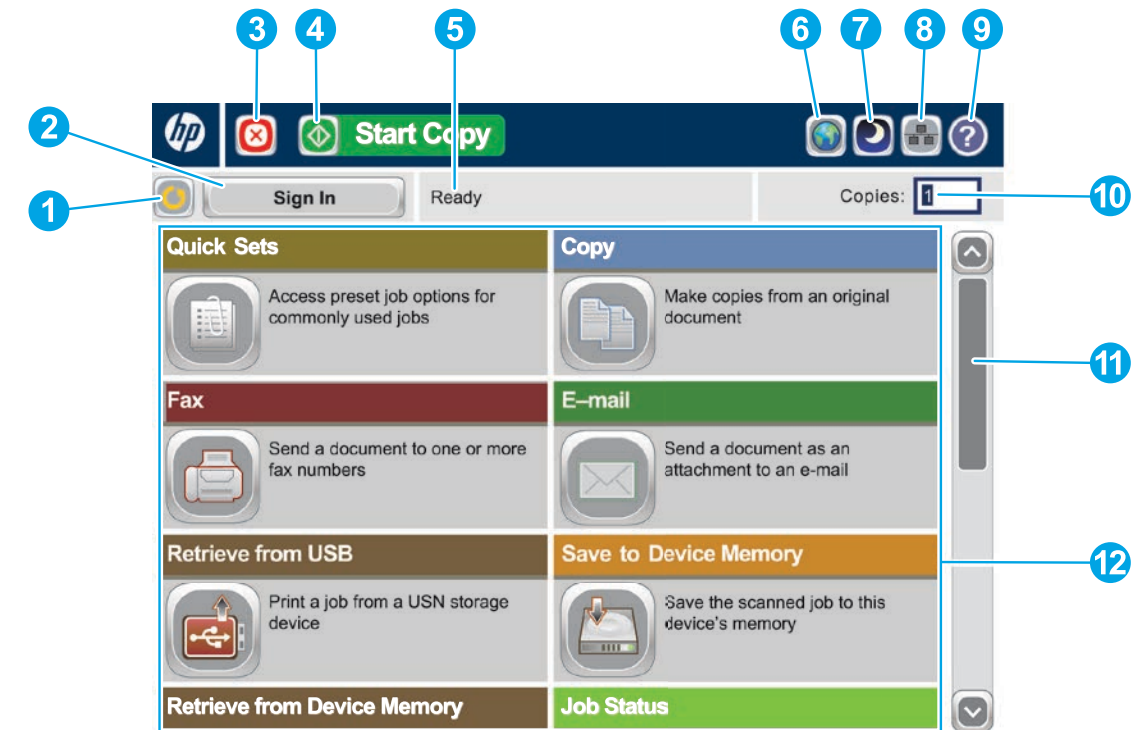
3 4 5 6 7 8 9

hp

Start Copy

2

1

Sign In

Ready

Copies: 1

10

Quick Sets

Access preset job options for commonly used jobs

Copy

Make copies from an original document

11

Fax

Send a document to one or more fax numbers

E–mail

Send a document as an attachment to an e-mail

Retrieve from USB

Print a job from a USN storage device

Save to Device Memory

Save the scanned job to this device's memory

12

Retrieve from Device Memory

Job Status